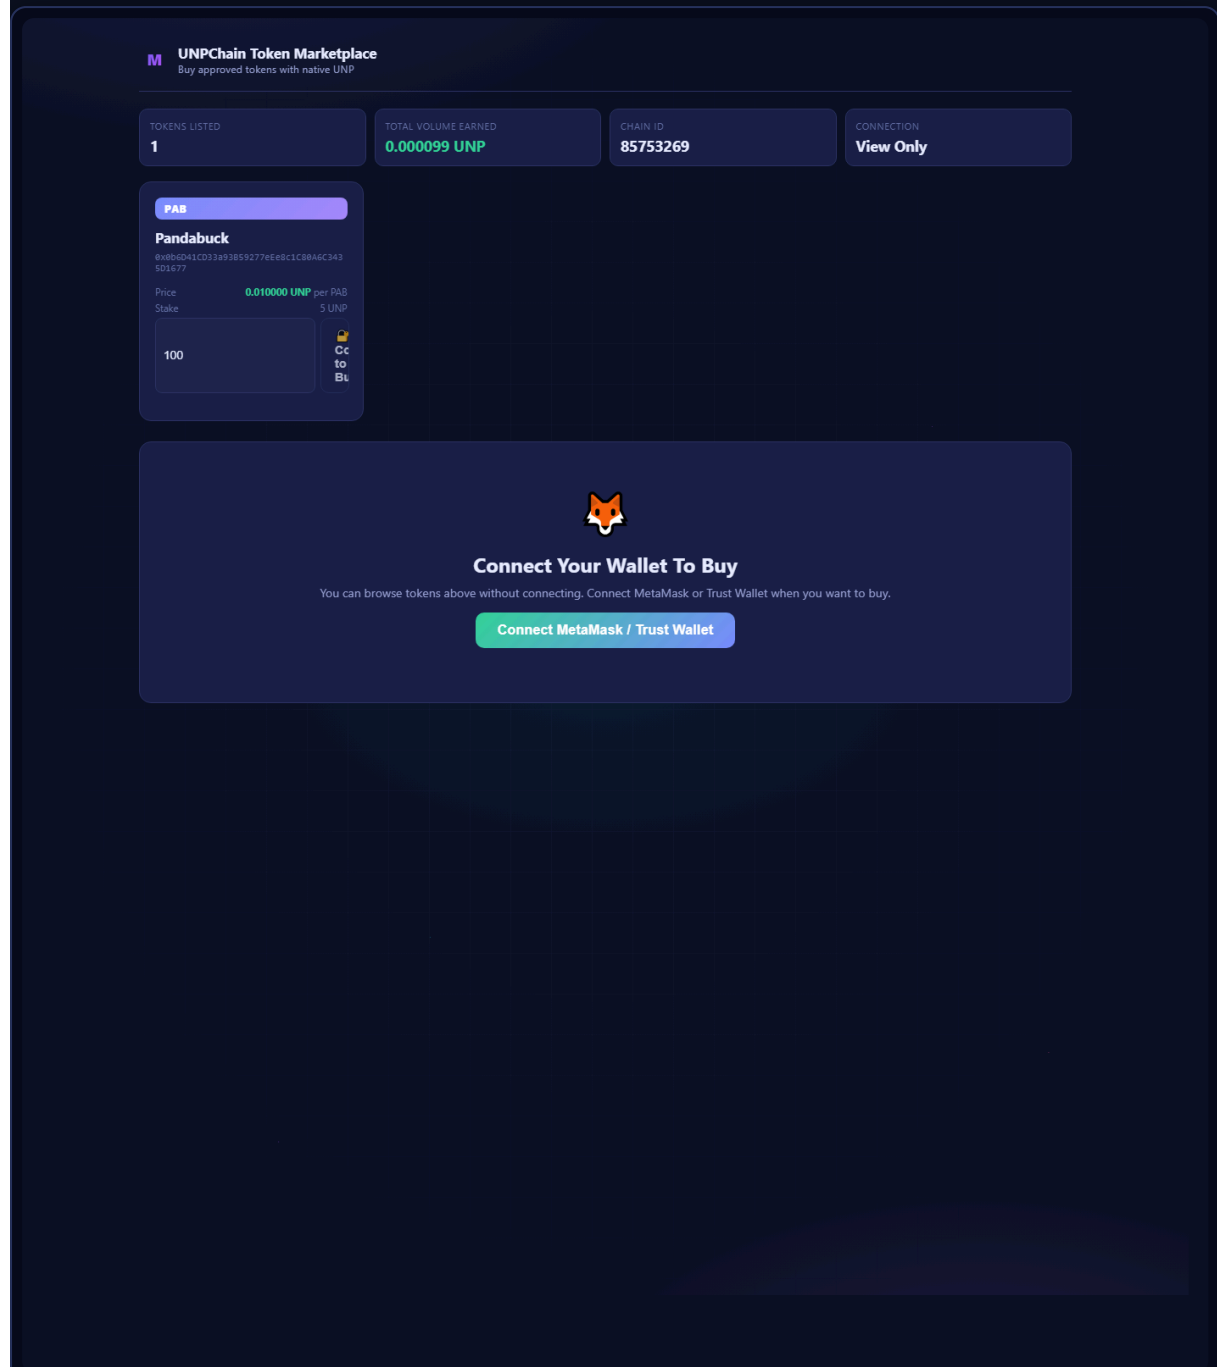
M UNPChain Token Marketplace
Buy approved tokens with native UNP

| TOKENS LISTED | TOTAL VOLUME EARNED | CHAIN ID | CONNECTION |
|---|---|---|---|
| 1 | 0.000099 UNP | 85753269 | View Only |

PAB
Pandabuck
0x0b6D41CD33a93B59277eEe8c1C80A6C343501677
Price 0.010000 UNP per PAB
Stake 5 UNP
100
Cc to Bu

Connect Your Wallet To Buy
You can browse tokens above without connecting. Connect MetaMask or Trust Wallet when you want to buy.
Connect MetaMask / Trust Wallet